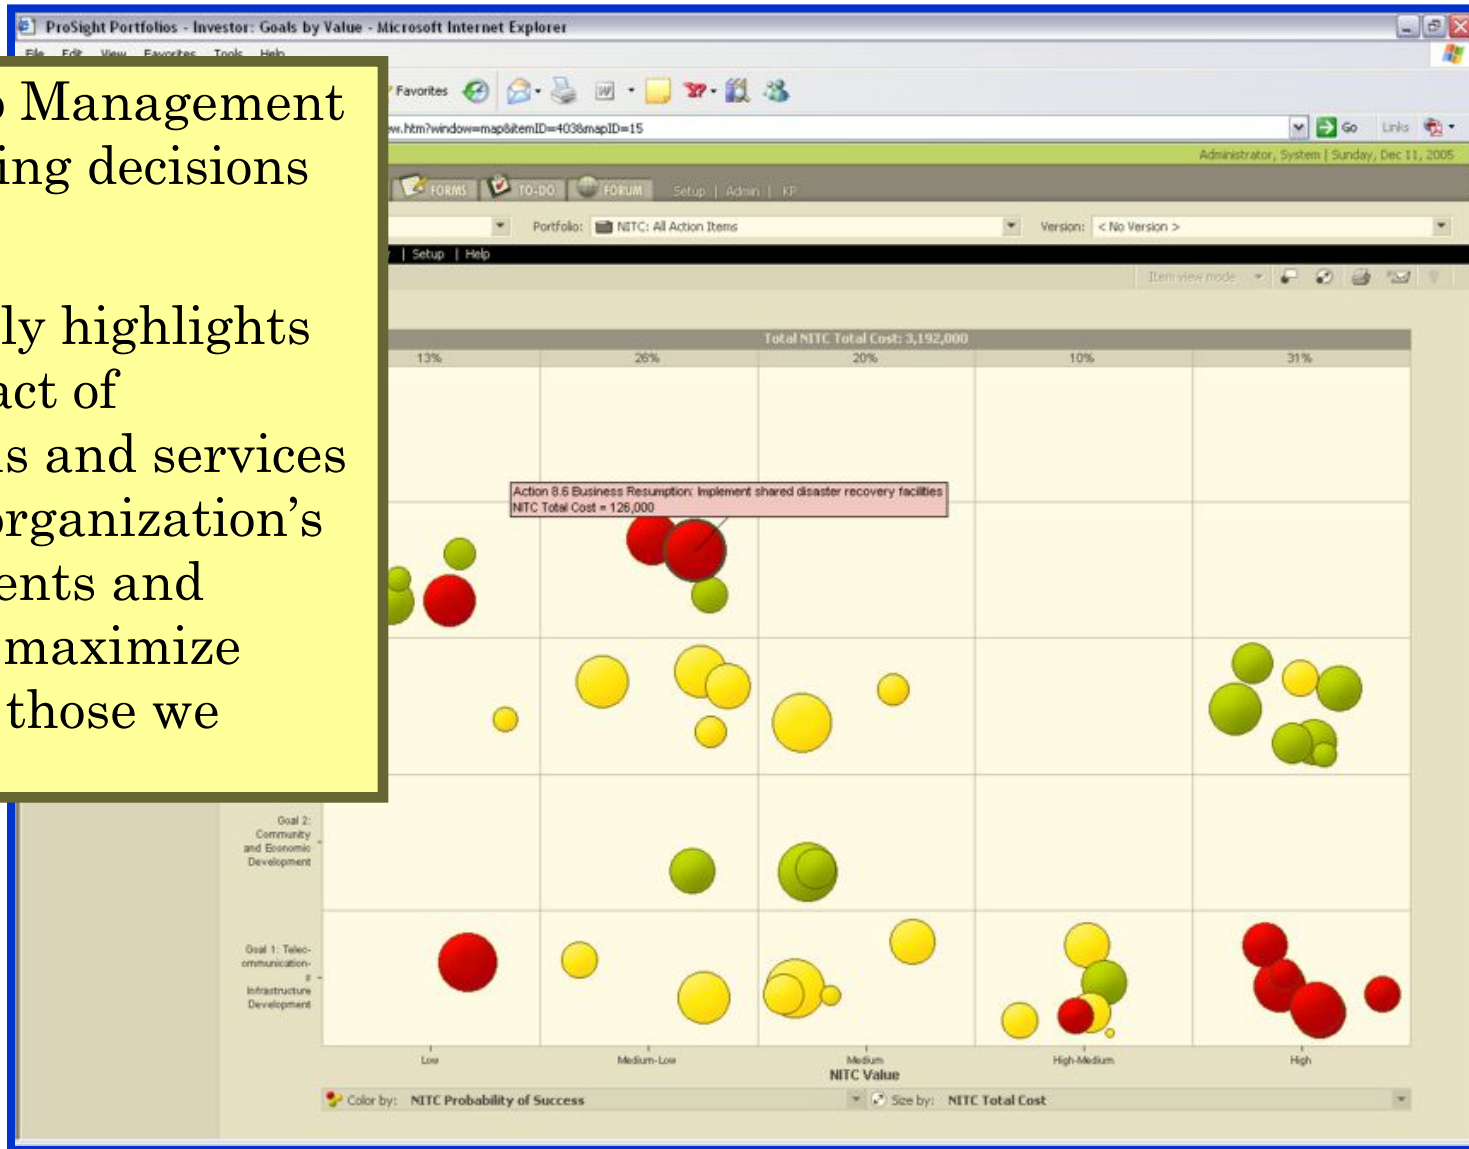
ProSight Portfolios - Investor: Goals by Value - Microsoft Internet Explorer

File Edit View Favorites Tools Help

Favorites

w.htm?window=map&itemID=403&mapID=15

Go Links

Administrator, System | Sunday, Dec 11, 2005

FORMS TO-DO FORUM Setup | Admin | KP

Portfolio: NITC: All Action Items Version: < No Version >

| Setup | Help

Item view mode

Management
ing decisions

ly highlights
act of
s and services
organization's
ents and
maximize
those we

Total NITC Total Cost: 3,192,000

| 13% | 26% | 20% | 10% | 31% |
|---|---|---|---|---|

Action 8.6 Business Resumption: Implement shared disaster recovery facilities
NITC Total Cost = 126,000

Goal 2: Community and Economic Development

Goal 1: Telecommunication Infrastructure Development

Low Medium-Low Medium High-Medium High

NITC Value

Color by: NITC Probability of Success

Size by: NITC Total Cost